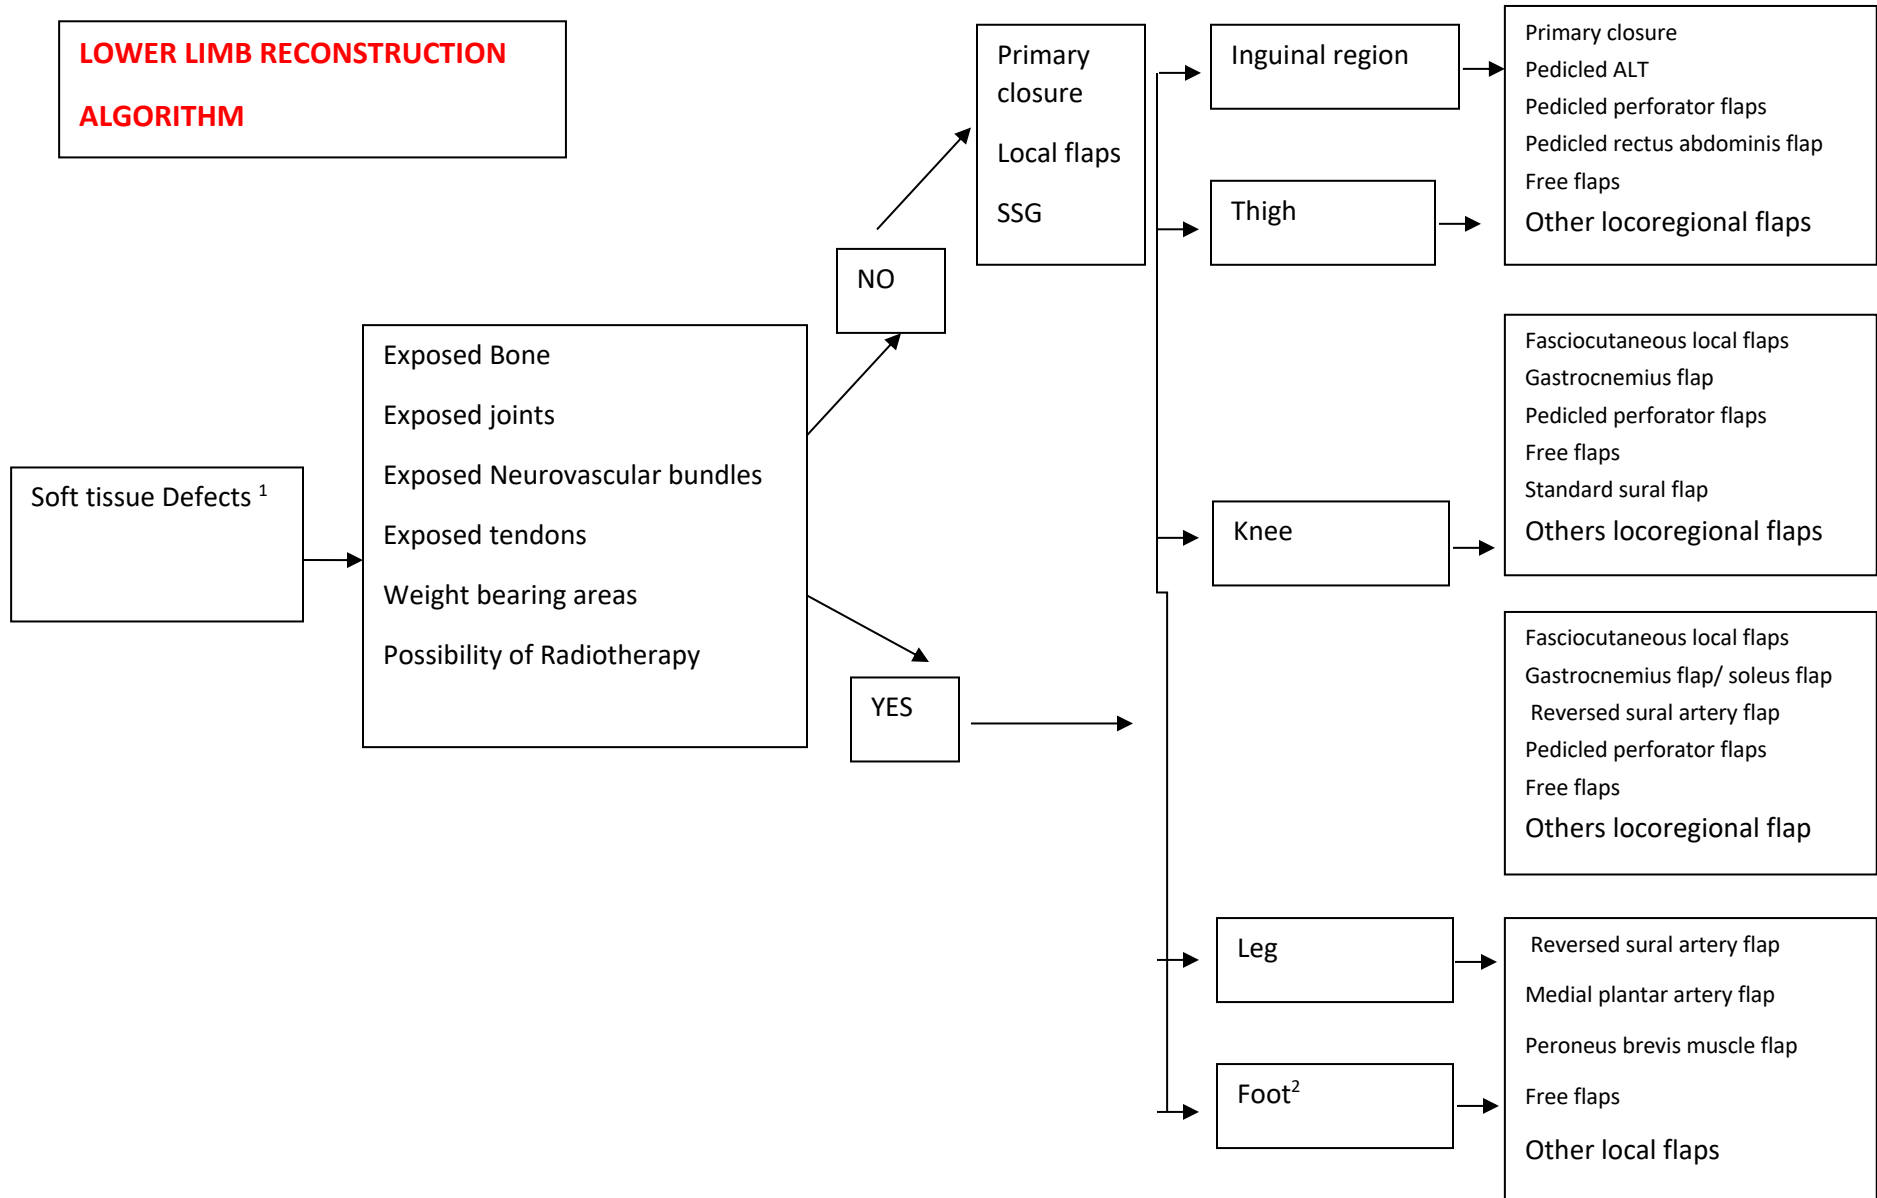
LOWER LIMB RECONSTRUCTION ALGORITHM

Soft tissue Defects $^1$

Exposed Bone
Exposed joints
Exposed Neurovascular bundles
Exposed tendons
Weight bearing areas
Possibility of Radiotherapy

NO

YES

Primary closure
Local flaps
SSG

Inguinal region

Primary closure
Pedicled ALT
Pedicled perforator flaps
Pedicled rectus abdominis flap
Free flaps
Other locoregional flaps

Thigh

Fasciocutaneous local flaps
Gastrocnemius flap
Pedicled perforator flaps
Free flaps
Standard sural flap
Others locoregional flaps

Knee

Fasciocutaneous local flaps
Gastrocnemius flap/ soleus flap
Reversed sural artery flap
Pedicled perforator flaps
Free flaps
Others locoregional flap

Leg

Foot$^2$

Reversed sural artery flap
Medial plantar artery flap
Peroneus brevis muscle flap
Free flaps
Other local flaps